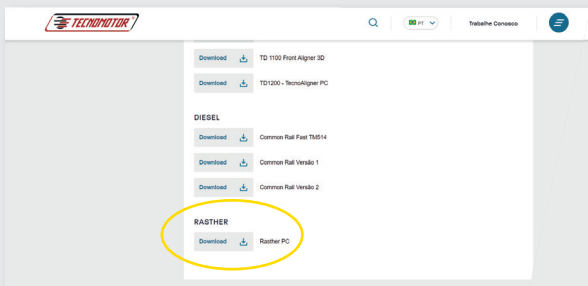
TECNOMOTOR

PT

Trabalhe Conosco

Download TD 1100 Front Aligner 3D

Download TD1200 - TecnoAligner PC

DIESEL

Download Common Rail Fast TM514

Download Common Rail Versão 1

Download Common Rail Versão 2

RASTHER

Download Rasther PC